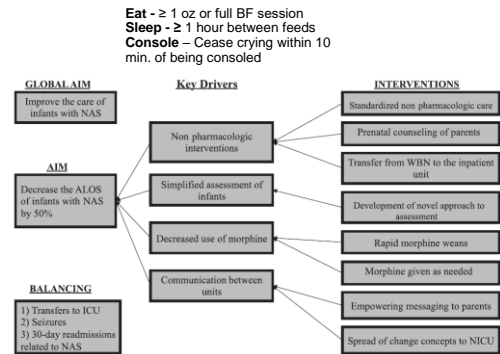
**Eat -** ≥ 1 oz or full BF session
**Sleep -** ≥ 1 hour between feeds
**Console** – Cease crying within 10 min. of being consoled

GLOBAL AIM

Improve the care of infants with NAS

AIM

Decrease the ALOS of infants with NAS by 50%

BALANCING

1) Transfers to ICU
2) Seizures
3) 30-day readmissions related to NAS

Key Drivers

Non pharmacologic interventions

Simplified assessment of infants

Decreased use of morphine

Communication between units

INTERVENTIONS

Standardized non pharmacologic care

Prenatal counseling of parents

Transfer from WBN to the inpatient unit

Development of novel approach to assessment

Rapid morphine weans

Morphine given as needed

Empowering messaging to parents

Spread of change concepts to NICU